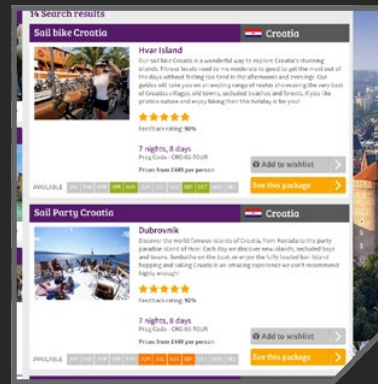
14 Search results

Sail bike Croatia

Croatia

Hvar Island

Our sail bike Croatia is a wonderful way to explore Croatia's stunning islands. Fitness levels need to be moderate to good to get the most out of the days without feeling too tired in the afternoons and evenings. Our guides will take you on an exciting range of routes showcasing the very best of Croatia's villages, old towns, secluded beaches and forests. If you like pristine nature and enjoy biking then this holiday is for you!

Feedback rating: 90%

7 nights, 8 days

Prog Code - CRO 02 TOUR

Prices from £649 per person

Add to wishlist

See this package

AVAILABLE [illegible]

Sail Party Croatia

Croatia

Dubrovnik

Discover the world famous islands of Croatia, from Korcula to the party paradise island of Hvar. Each day we discover new islands, secluded bays and towns. Sunbathe on the boat, or enjoy the fully loaded bar. Island hopping and sailing Croatia is an amazing experience we can't recommend highly enough!

Feedback rating: 92%

7 nights, 8 days

Prog Code - CRO 05 TOUR

Prices from £649 per person

Add to wishlist

See this package

AVAILABLE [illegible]